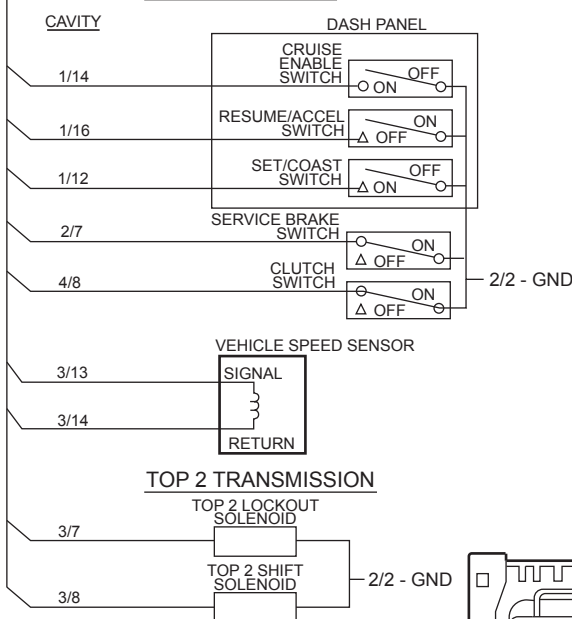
CAVITY

DASH PANEL

CRUISE ENABLE SWITCH

OFF

ON

1/14

RESUME/ACCEL SWITCH

ON

OFF

1/16

SET/COAST SWITCH

OFF

ON

1/12

SERVICE BRAKE SWITCH

ON

OFF

2/7

CLUTCH SWITCH

ON

OFF

4/8

2/2 - GND

VEHICLE SPEED SENSOR

SIGNAL

3/13

3/14

RETURN

TOP 2 TRANSMISSION

TOP 2 LOCKOUT SOLENOID

3/7

TOP 2 SHIFT SOLENOID

2/2 - GND

3/8